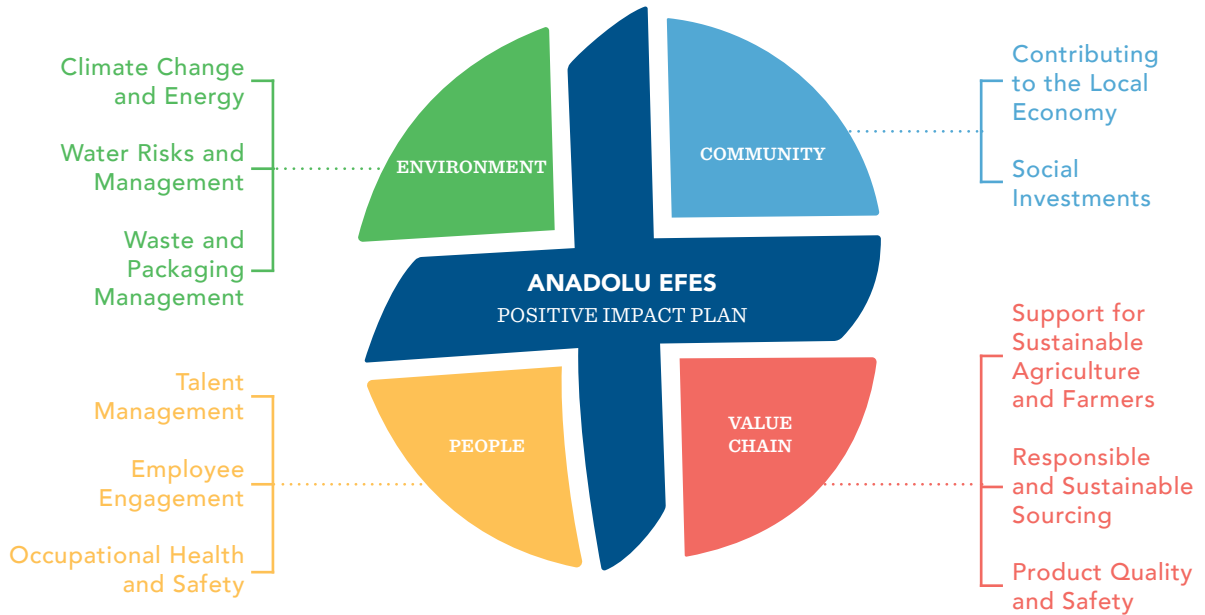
Climate Change and Energy

Water Risks and Management

Waste and Packaging Management

ENVIRONMENT

COMMUNITY

Contributing to the Local Economy

Social Investments

ANADOLU EFES
POSITIVE IMPACT PLAN

Support for Sustainable Agriculture and Farmers

Responsible and Sustainable Sourcing

Product Quality and Safety

VALUE CHAIN

PEOPLE

Talent Management

Employee Engagement

Occupational Health and Safety